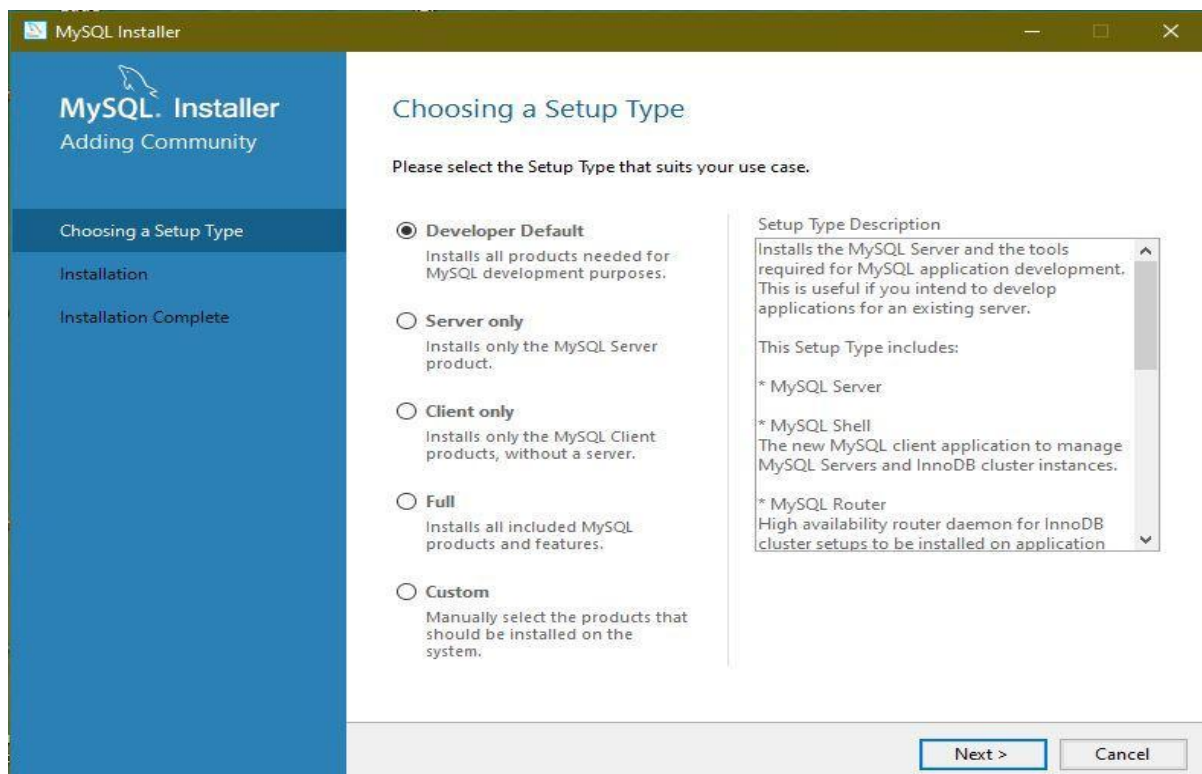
MySQL Installer

MySQL. Installer
Adding Community

Choosing a Setup Type
Installation
Installation Complete

Choosing a Setup Type

Please select the Setup Type that suits your use case.

Developer Default
Installs all products needed for MySQL development purposes.

Server only
Installs only the MySQL Server product.

Client only
Installs only the MySQL Client products, without a server.

Full
Installs all included MySQL products and features.

Custom
Manually select the products that should be installed on the system.

Setup Type Description
Installs the MySQL Server and the tools required for MySQL application development. This is useful if you intend to develop applications for an existing server.

This Setup Type includes:

* MySQL Server

* MySQL Shell
The new MySQL client application to manage MySQL Servers and InnoDB cluster instances.

* MySQL Router
High availability router daemon for InnoDB cluster setups to be installed on application

Next >
Cancel